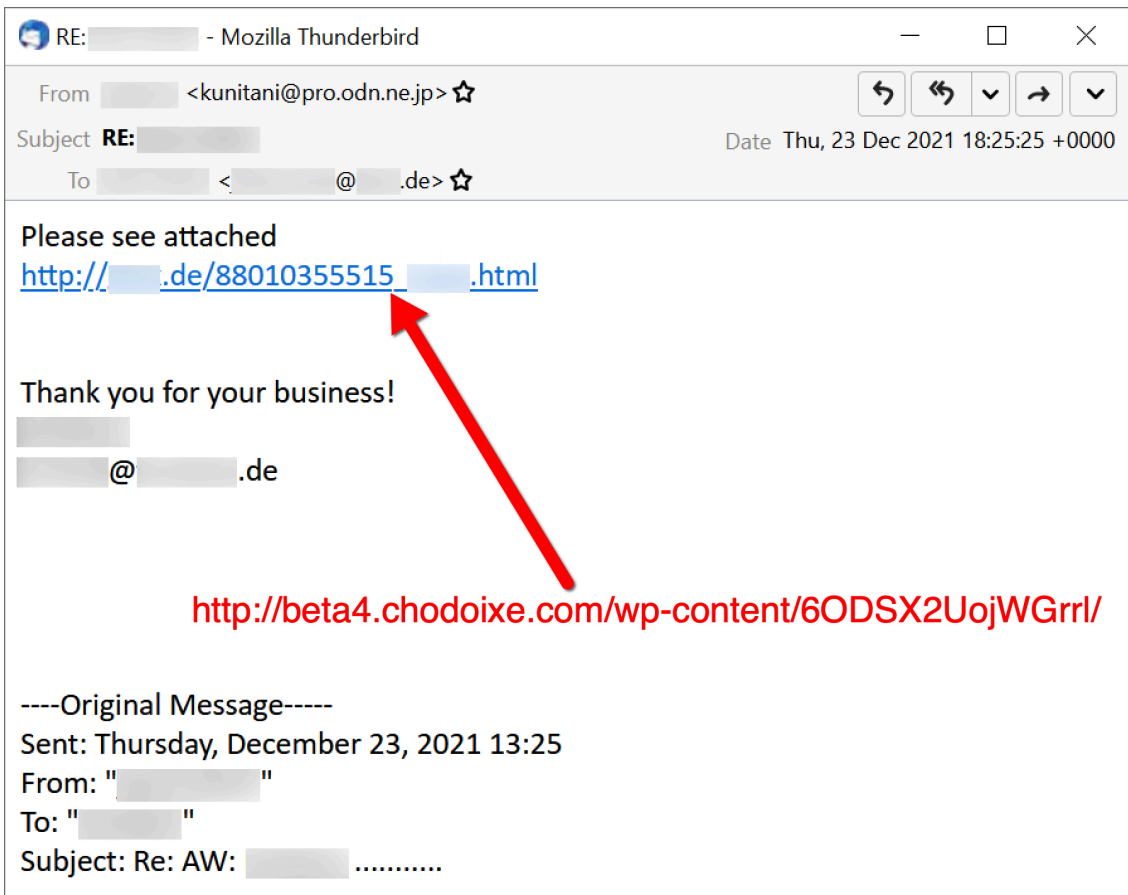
RE: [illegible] - Mozilla Thunderbird

From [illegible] <kunitani@pro.odn.ne.jp>
Subject RE: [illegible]
Date Thu, 23 Dec 2021 18:25:25 +0000
To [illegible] <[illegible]@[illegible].de>

Please see attached
http://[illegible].de/88010355515_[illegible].html

Thank you for your business!
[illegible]
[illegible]@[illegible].de

http://beta4.chodoixe.com/wp-content/6ODSX2UojWGrrl/

----Original Message-----
Sent: Thursday, December 23, 2021 13:25
From: "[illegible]"
To: "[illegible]"
Subject: Re: AW: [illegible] ...........